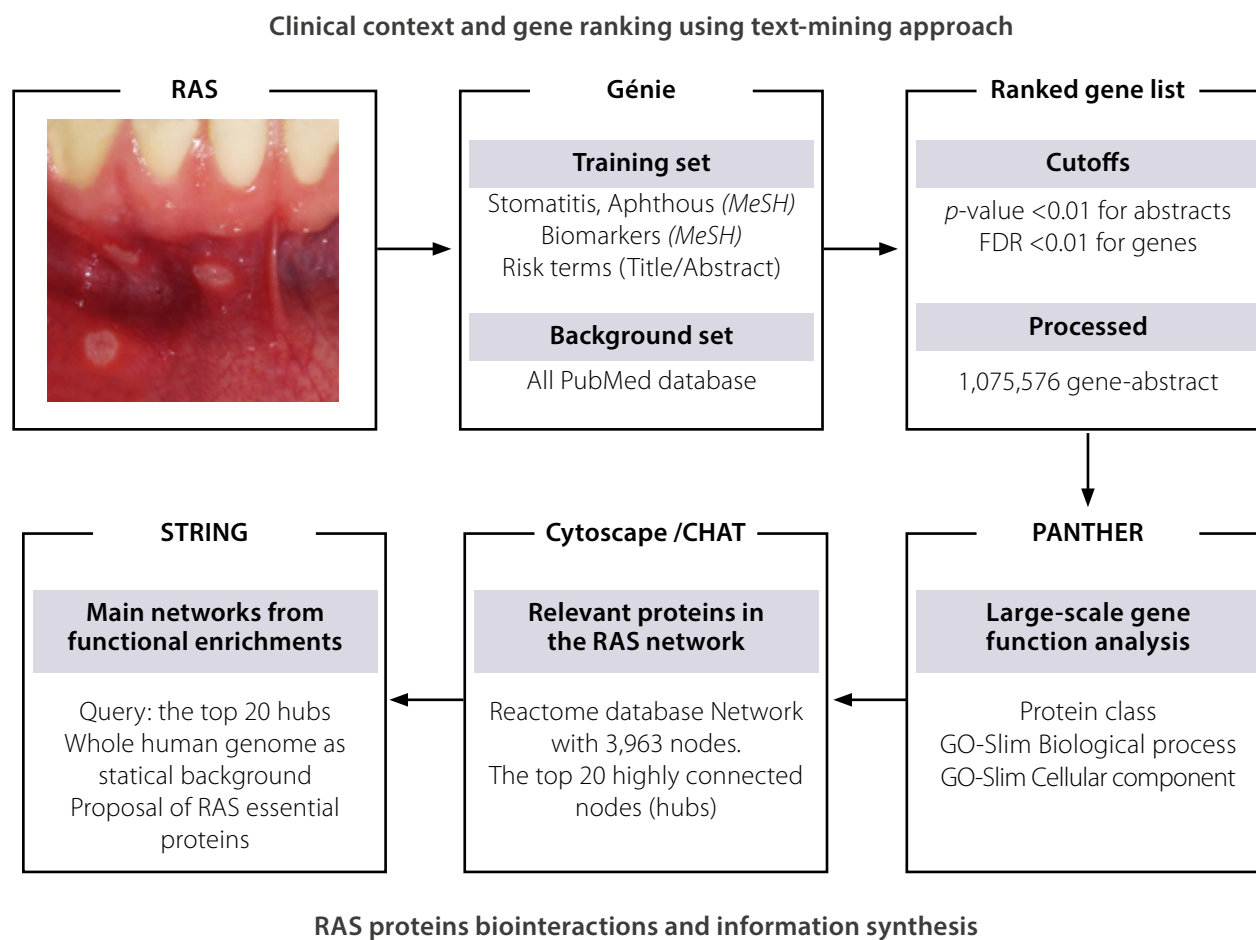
Clinical context and gene ranking using text-mining approach

RAS

Génie

Training set

Stomatitis, Aphthous *(MeSH)*
Biomarkers *(MeSH)*
Risk terms (Title/Abstract)

Background set

All PubMed database

Ranked gene list

Cutoffs

*p*-value <0.01 for abstracts
FDR <0.01 for genes

Processed

1,075,576 gene-abstract

STRING

Main networks from functional enrichments

Query: the top 20 hubs
Whole human genome as statical background
Proposal of RAS essential proteins

Cytoscape /CHAT

Relevant proteins in the RAS network

Reactome database Network with 3,963 nodes.
The top 20 highly connected nodes (hubs)

PANTHER

Large-scale gene function analysis

Protein class
GO-Slim Biological process
GO-Slim Cellular component

RAS proteins biointeractions and information synthesis